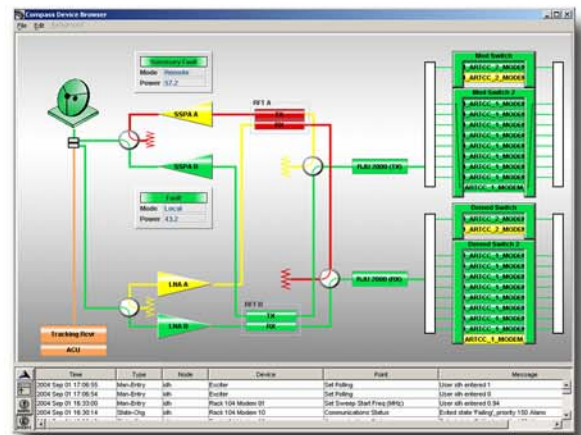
Compass Device Browser

File Edit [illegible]

Summary Fault
Mode Remote
Power 57.2

SSPA A

SSPA B

RFT A
TX
RX

Fault
Mode Local
Power 43.2

RAI 2000 (TX)

RAI 2000 (RX)

LNA A

LNA B

RFT B
TX
RX

Tracking Rcvr

ACU

Mod Switch
ARTCC_2_MODEM
ARTCC_2_MODEM

Mod Switch 2
ARTCC_1_MODEM
ARTCC_1_MODEM
ARTCC_1_MODEM
ARTCC_1_MODEM
ARTCC_1_MODEM
ARTCC_1_MODEM
ARTCC_1_MODEM
ARTCC_1_MODEM
ARTCC_1_MODEM

Demod Switch
ARTCC_2_MODEM
ARTCC_2_MODEM

Demod Switch 2
ARTCC_1_MODEM
ARTCC_1_MODEM
ARTCC_1_MODEM
ARTCC_1_MODEM
ARTCC_1_MODEM
ARTCC_1_MODEM
ARTCC_1_MODEM
ARTCC_1_MODEM
ARTCC_1_MODEM

| Time | Type | Node | Device | Point | Message |
|---|---|---|---|---|---|
| 2004 Sep 01 17:06:55 | Man-Entry | sdh | Exciter | Set Polling | User sdh entered 1 |
| 2004 Sep 01 17:06:54 | Man-Entry | sdh | Exciter | Set Polling | User sdh entered 0 |
| 2004 Sep 01 16:33:00 | Man-Entry | sdh | Rack 104 Modem 01 | Set Sweep Start Freq (MHz) | User sdh entered 0.94 |
| 2004 Sep 01 16:30:14 | State-Chg | sdh | Rack 104 Modem 10 | Communications Status | Exited state 'Failing', priority 150 Alarm |